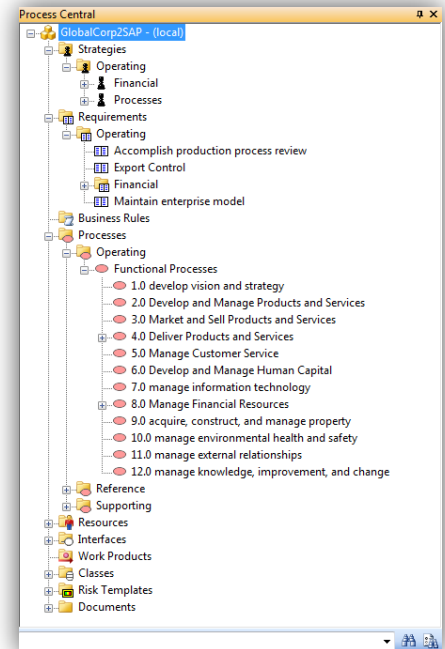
Process Central

GlobalCorp2SAP - (local)
Strategies
Operating
Financial
Processes
Requirements
Operating
Accomplish production process review
Export Control
Financial
Maintain enterprise model
Business Rules
Processes
Operating
Functional Processes
1.0 develop vision and strategy
2.0 Develop and Manage Products and Services
3.0 Market and Sell Products and Services
4.0 Deliver Products and Services
5.0 Manage Customer Service
6.0 Develop and Manage Human Capital
7.0 manage information technology
8.0 Manage Financial Resources
9.0 acquire, construct, and manage property
10.0 manage environmental health and safety
11.0 manage external relationships
12.0 manage knowledge, improvement, and change
Reference
Supporting
Resources
Interfaces
Work Products
Classes
Risk Templates
Documents